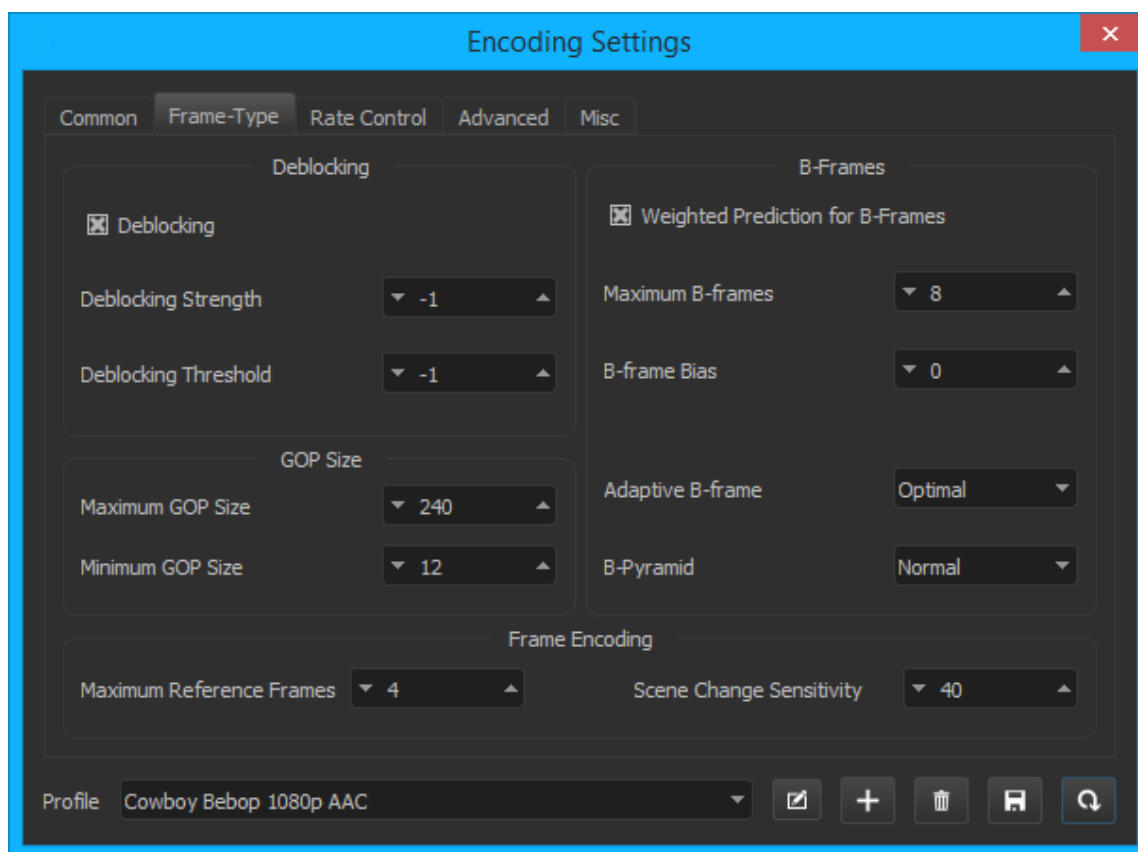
Encoding Settings

Common | Frame-Type | Rate Control | Advanced | Misc

Deblocking

Deblocking

Deblocking Strength -1

Deblocking Threshold -1

GOP Size

Maximum GOP Size 240

Minimum GOP Size 12

B-Frames

Weighted Prediction for B-Frames

Maximum B-frames 8

B-frame Bias 0

Adaptive B-frame Optimal

B-Pyramid Normal

Frame Encoding

Maximum Reference Frames 4

Scene Change Sensitivity 40

Profile Cowboy Bebop 1080p AAC